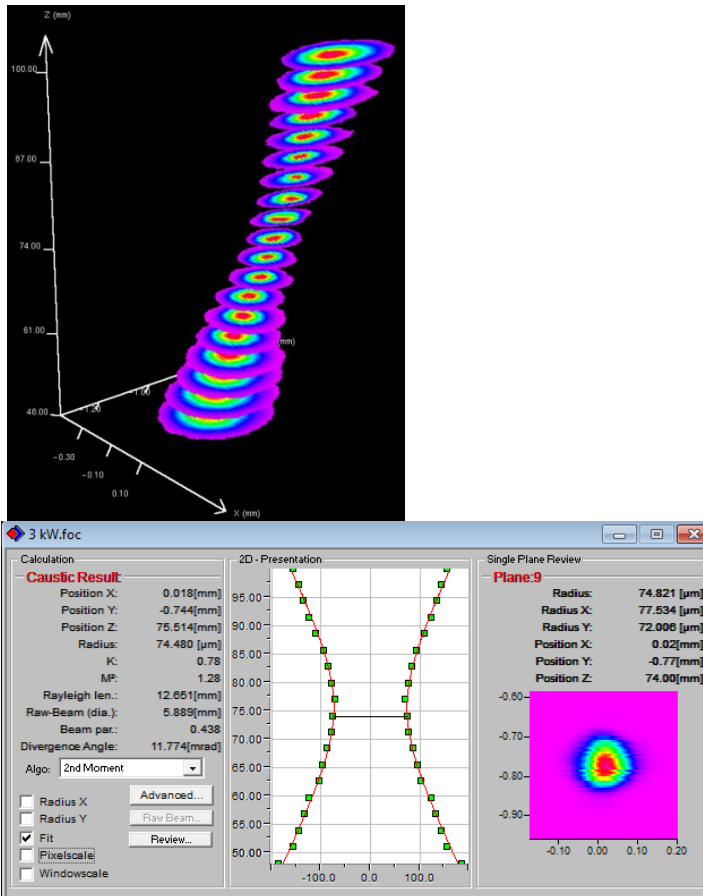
Z (mm)
100.00
87.00
74.00
61.00
48.00
-1.30
1.00
(mm)
-0.30
-0.10
0.10
X (mm)

3 kW.foc

Calculation
Caustic Result
Position X: 0.018[mm]
Position Y: -0.744[mm]
Position Z: 75.514[mm]
Radius: 74.480 [µm]
K: 0.78
M²: 1.28
Rayleigh len.: 12.651[mm]
Raw-Beam (dia.): 5.889[mm]
Beam par.: 0.438
Divergence Angle: 11.774[mrad]
Algo: 2nd Moment
Radius X
Radius Y
✓ Fit
Pixelscale
Windowscale
Advanced...
Raw Beam...
Review...

2D - Presentation
95.00
90.00
85.00
80.00
75.00
70.00
65.00
60.00
55.00
50.00
-100.0
0.0
100.0

Single Plane Review
Plane:9
Radius: 74.821 [µm]
Radius X: 77.534 [µm]
Radius Y: 72.006 [µm]
Position X: 0.02[mm]
Position Y: -0.77[mm]
Position Z: 74.00[mm]
-0.60
-0.70
-0.80
-0.90
-0.10
0.00
0.10
0.20